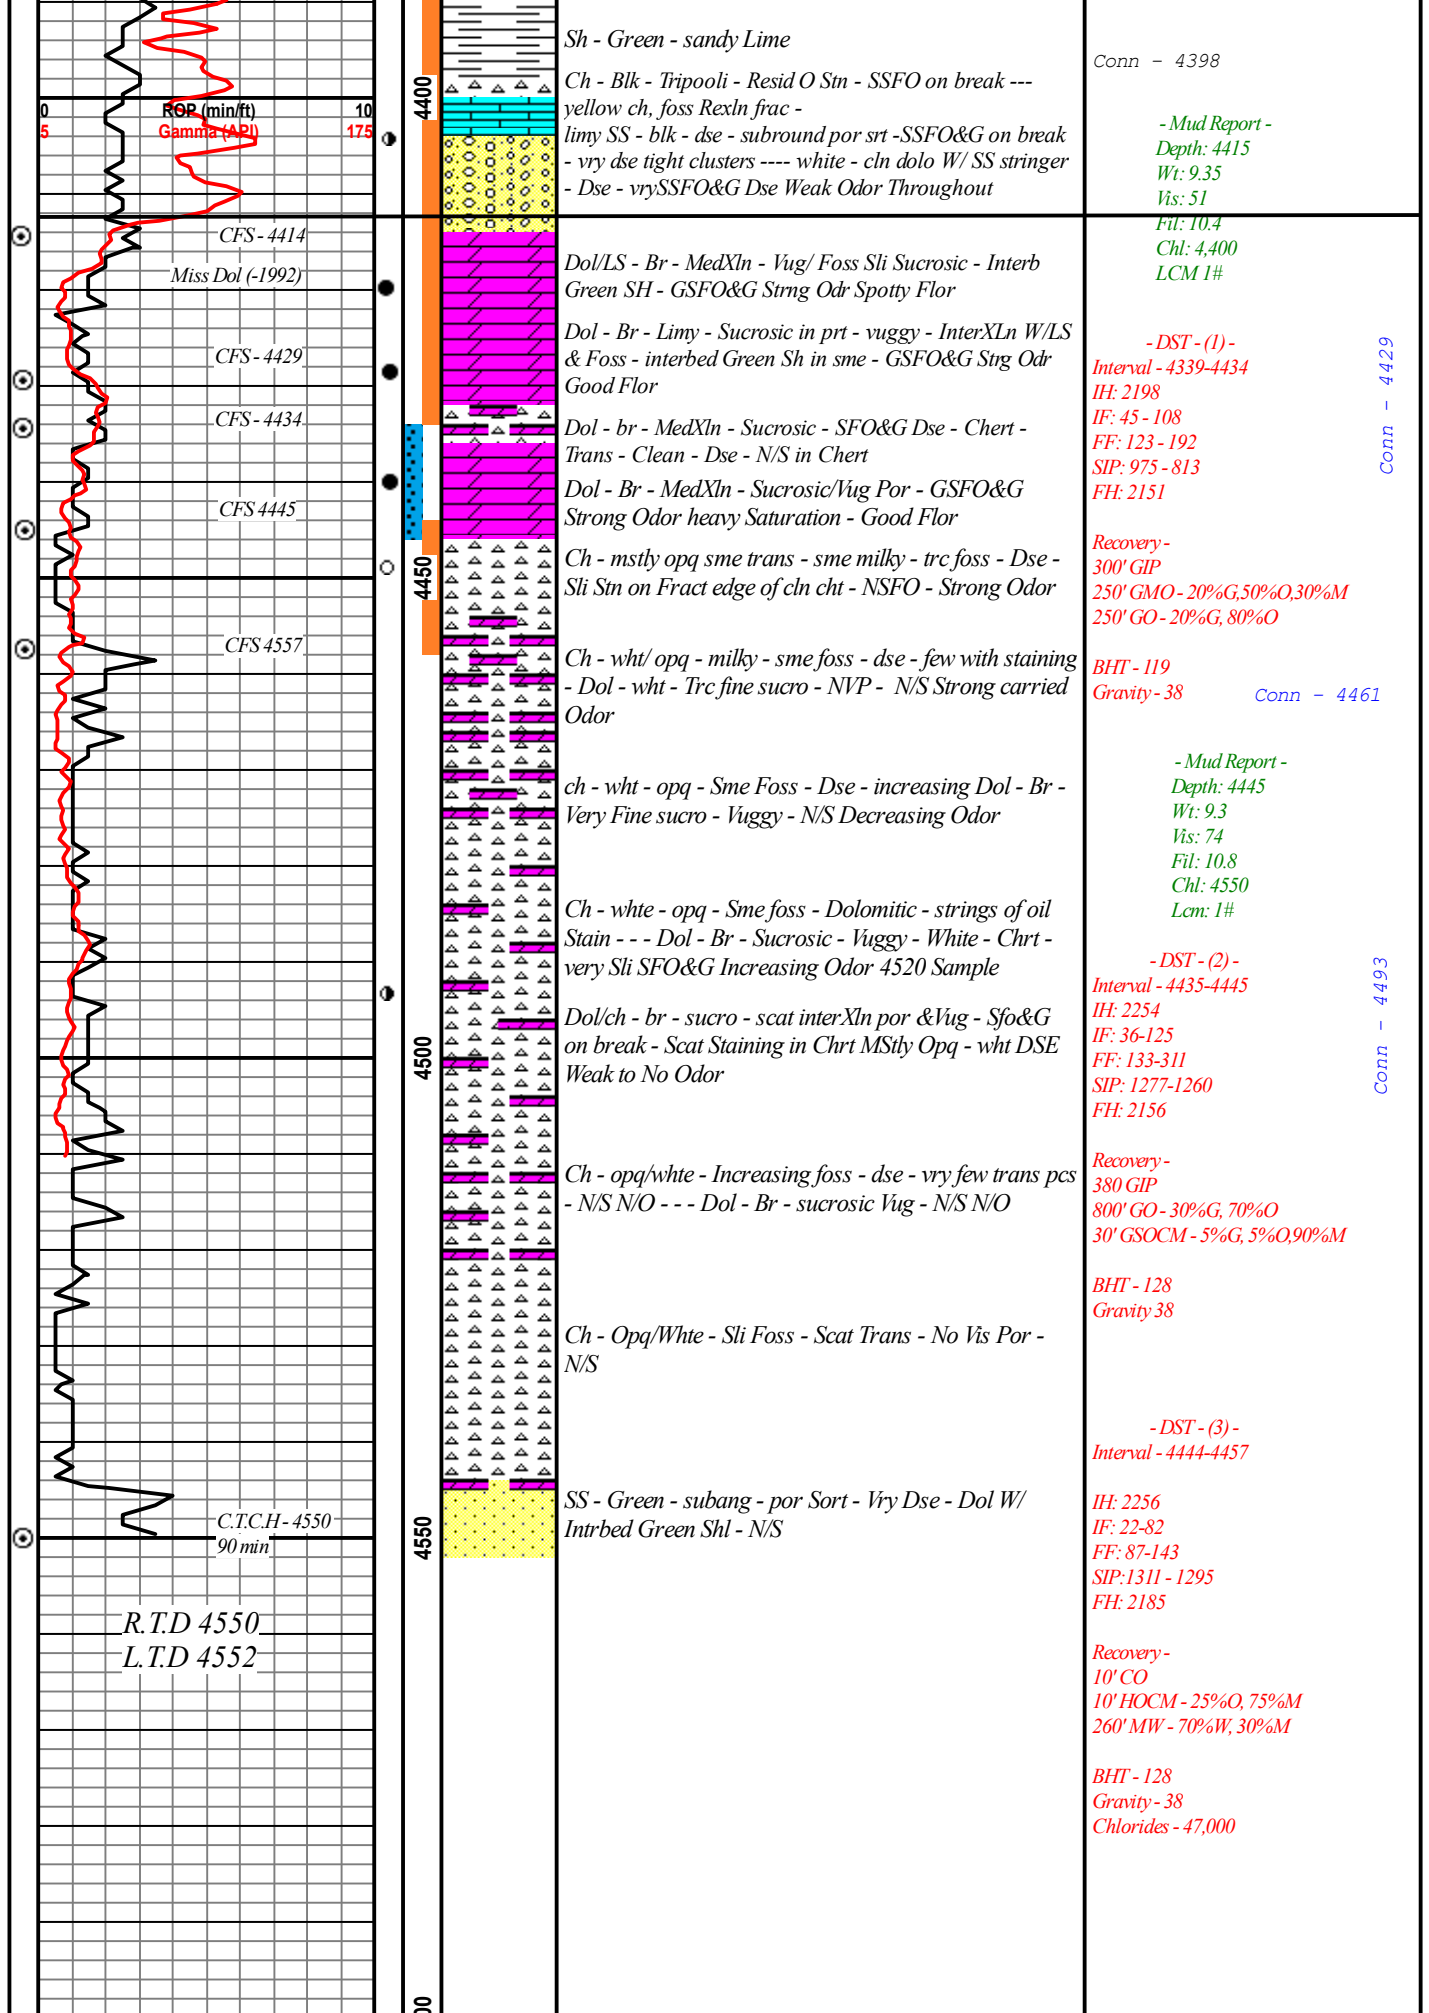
0 ROP (min/ft) 10
5 Gamma (API) 175

CFS - 4414
Miss Dol (-1992)
CFS - 4429
CFS - 4434
CFS 4445
CFS 4557
C.T.C.H - 4550
90 min
R.T.D 4550
L.T.D 4552

4400
4450
4500
4550
00

Sh - Green - sandy Lime

Ch - Blk - Tripooli - Resid O Stn - SSFO on break --- yellow ch, foss Rexln frac - limy SS - blk - dse - subround por srt -SSFO&G on break - vry dse tight clusters ---- white - cln dolo W/ SS stringer - Dse - vrySSFO&G Dse Weak Odor Throughout

Dol/LS - Br - MedXln - Vug/ Foss Sli Sucrosic - Interb Green SH - GSFO&G Strng Odr Spotty Flor

Dol - Br - Limy - Sucrosic in prt - vuggy - InterXLn W/LS & Foss - interbed Green Sh in sme - GSFO&G Strg Odr Good Flor

Dol - br - MedXln - Sucrosic - SFO&G Dse - Chert - Trans - Clean - Dse - N/S in Chert

Dol - Br - MedXln - Sucrosic/Vug Por - GSFO&G Strong Odor heavy Saturation - Good Flor

Ch - mstly opq sme trans - sme milky - trc foss - Dse - Sli Stn on Fract edge of cln cht - NSFO - Strong Odor

Ch - wht/ opq - milky - sme foss - dse - few with staining - Dol - wht - Trc fine sucro - NVP - N/S Strong carried Odor

ch - wht - opq - Sme Foss - Dse - increasing Dol - Br - Very Fine sucro - Vuggy - N/S Decreasing Odor

Ch - whte - opq - Sme foss - Dolomitic - strings of oil Stain - - - Dol - Br - Sucrosic - Vuggy - White - Chrt - very Sli SFO&G Increasing Odor 4520 Sample

Dol/ch - br - sucro - scat interXln por &Vug - Sfo&G on break - Scat Staining in Chrt MStly Opq - wht DSE Weak to No Odor

Ch - opq/whte - Increasing foss - dse - vry few trans pcs - N/S N/O - - - Dol - Br - sucrosic Vug - N/S N/O

Ch - Opq/Whte - Sli Foss - Scat Trans - No Vis Por - N/S

SS - Green - subang - por Sort - Vry Dse - Dol W/ Intrbed Green Shl - N/S

Conn - 4398

- Mud Report -
Depth: 4415
Wt: 9.35
Vis: 51
Fil: 10.4
Chl: 4,400
LCM 1#

- DST - (1) -
Interval - 4339-4434
IH: 2198
IF: 45 - 108
FF: 123 - 192
SIP: 975 - 813
FH: 2151

Conn - 4429

Recovery -
300' GIP
250' GMO - 20%G,50%O,30%M
250' GO - 20%G, 80%O

BHT - 119
Gravity - 38

Conn - 4461

- Mud Report -
Depth: 4445
Wt: 9.3
Vis: 74
Fil: 10.8
Chl: 4550
Lcm: 1#

- DST - (2) -
Interval - 4435-4445
IH: 2254
IF: 36-125
FF: 133-311
SIP: 1277-1260
FH: 2156

Conn - 4493

Recovery -
380 GIP
800' GO - 30%G, 70%O
30' GSOCM - 5%G, 5%O,90%M

BHT - 128
Gravity 38

- DST - (3) -
Interval - 4444-4457
IH: 2256
IF: 22-82
FF: 87-143
SIP:1311 - 1295
FH: 2185

Recovery -
10' CO
10' HOCM - 25%O, 75%M
260' MW - 70%W, 30%M

BHT - 128
Gravity - 38
Chlorides - 47,000